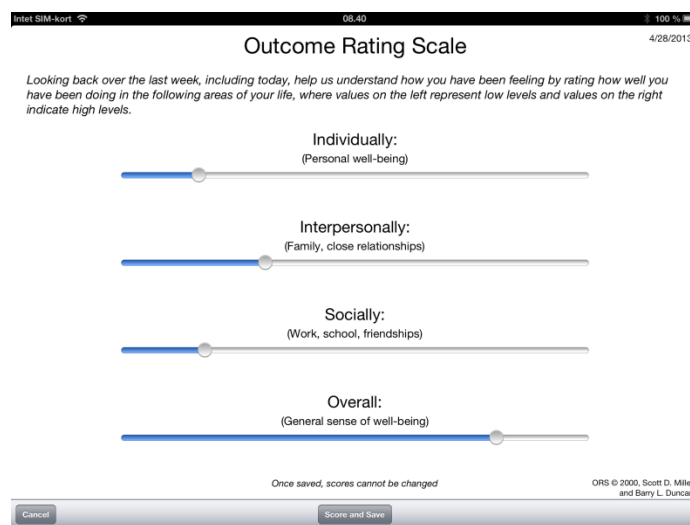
Intet SIM-kort
08.40
100 %

Outcome Rating Scale

4/28/2013

Looking back over the last week, including today, help us understand how you have been feeling by rating how well you have been doing in the following areas of your life, where values on the left represent low levels and values on the right indicate high levels.

Individually:
(Personal well-being)

Interpersonally:
(Family, close relationships)

Socially:
(Work, school, friendships)

Overall:
(General sense of well-being)

Once saved, scores cannot be changed

ORS © 2000, Scott D. Mille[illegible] and Barry L. Dunca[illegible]

Cancel

Score and Save